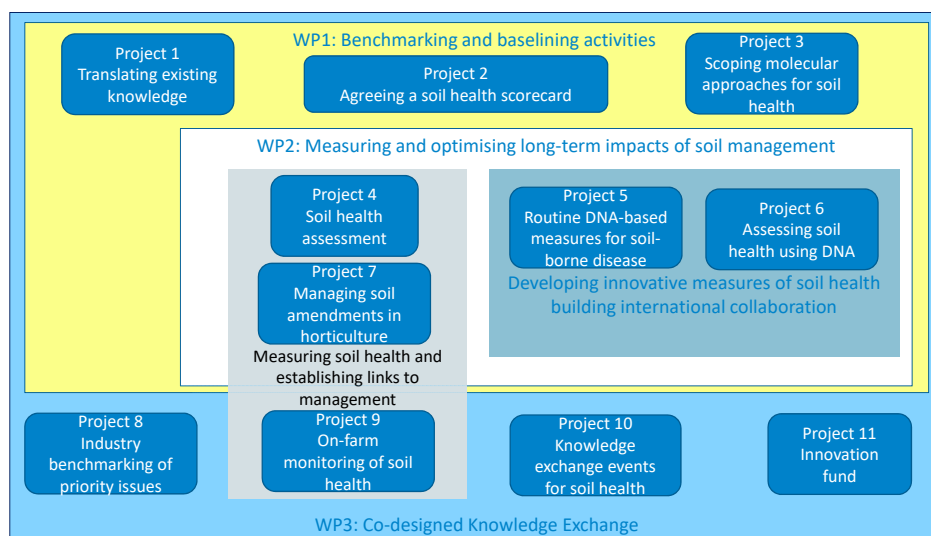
WP1: Benchmarking and baselining activities

Project 1
Translating existing knowledge

Project 2
Agreeing a soil health scorecard

Project 3
Scoping molecular approaches for soil health

WP2: Measuring and optimising long-term impacts of soil management

Project 4
Soil health assessment

Project 7
Managing soil amendments in horticulture

Measuring soil health and establishing links to management

Project 5
Routine DNA-based measures for soil-borne disease

Project 6
Assessing soil health using DNA

Developing innovative measures of soil health building international collaboration

Project 8
Industry benchmarking of priority issues

Project 9
On-farm monitoring of soil health

Project 10
Knowledge exchange events for soil health

Project 11
Innovation fund

WP3: Co-designed Knowledge Exchange